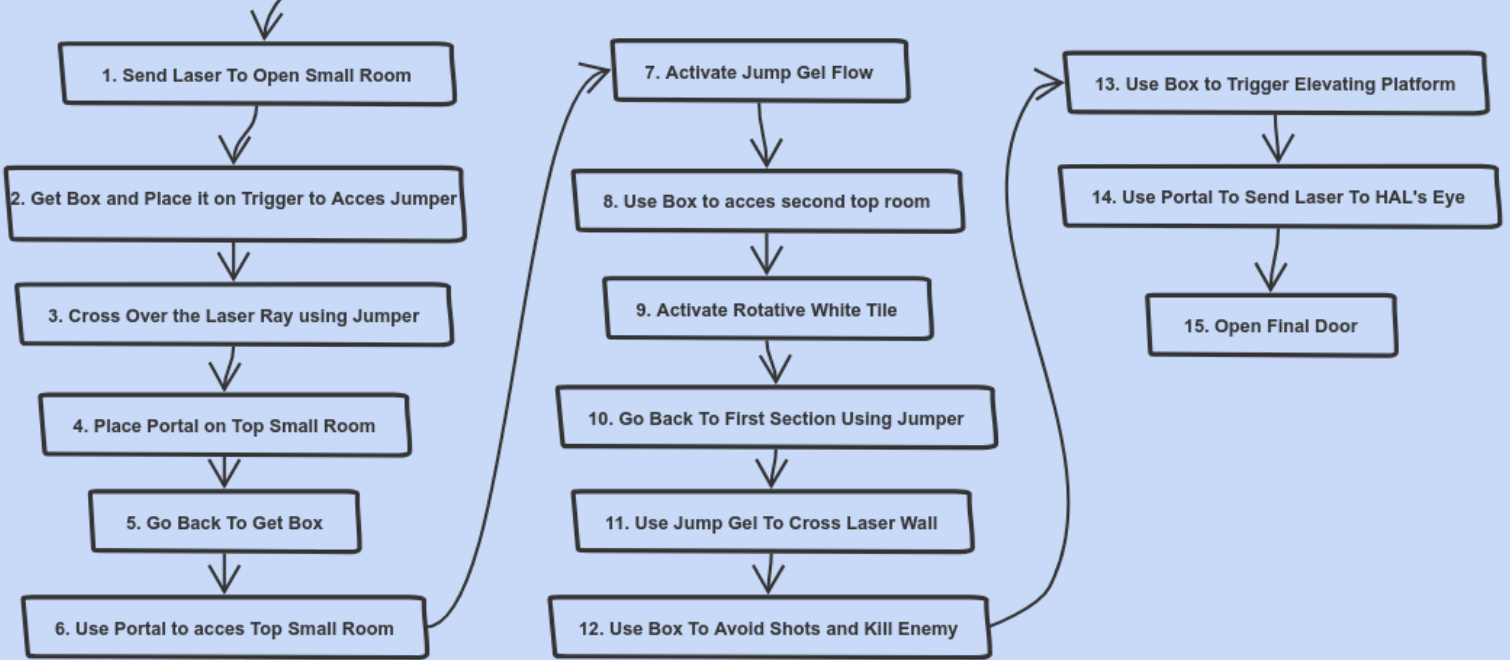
1. Send Laser To Open Small Room

2. Get Box and Place it on Trigger to Acces Jumper

3. Cross Over the Laser Ray using Jumper

4. Place Portal on Top Small Room

5. Go Back To Get Box

6. Use Portal to acces Top Small Room

7. Activate Jump Gel Flow

8. Use Box to acces second top room

9. Activate Rotative White Tile

10. Go Back To First Section Using Jumper

11. Use Jump Gel To Cross Laser Wall

12. Use Box To Avoid Shots and Kill Enemy

13. Use Box to Trigger Elevating Platform

14. Use Portal To Send Laser To HAL's Eye

15. Open Final Door